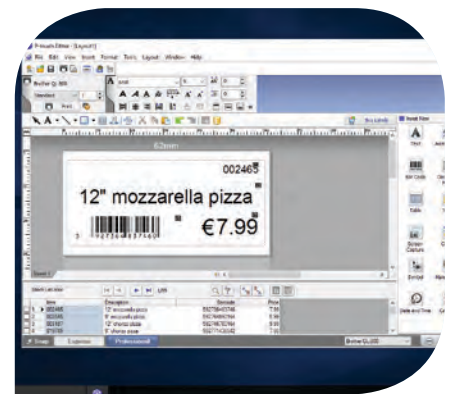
P-touch Editor - [Layout1]

File Edit View Insert Format Tools Layout Window Help

62mm

002465

12" mozzarella pizza

€7.99

Text

Bar Code

Table

Screen Capture

Symbol

Date and Time

Snap Express Professional

Item Description Barcode Price

002465 12" mozzarella pizza 7.99

002466 8" mozzarella pizza

002467 12" chorizo pizza

Brother QL-500